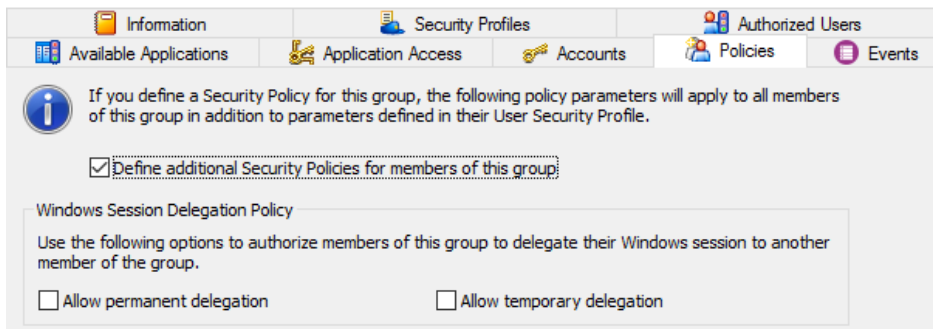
Information
Security Profiles
Authorized Users
Available Applications
Application Access
Accounts
Policies
Events

If you define a Security Policy for this group, the following policy parameters will apply to all members of this group in addition to parameters defined in their User Security Profile.

☑ Define additional Security Policies for members of this group

Windows Session Delegation Policy

Use the following options to authorize members of this group to delegate their Windows session to another member of the group.

☐ Allow permanent delegation
☐ Allow temporary delegation